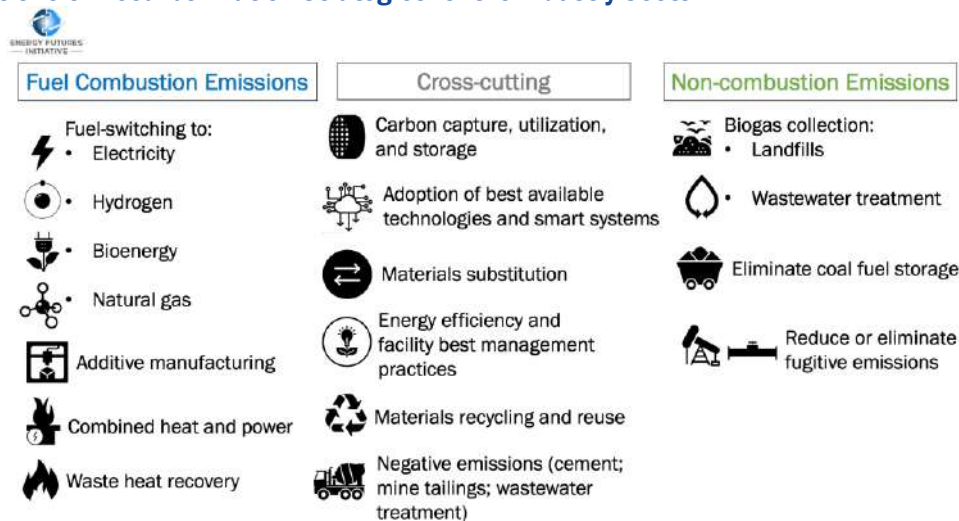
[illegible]

ENERGY FUTURES INITIATIVE

Fuel Combustion Emissions

Fuel-switching to:
• Electricity
• Hydrogen
• Bioenergy
• Natural gas

Additive manufacturing

Combined heat and power

Waste heat recovery

Cross-cutting

Carbon capture, utilization, and storage

Adoption of best available technologies and smart systems

Materials substitution

Energy efficiency and facility best management practices

Materials recycling and reuse

Negative emissions (cement; mine tailings; wastewater treatment)

Non-combustion Emissions

Biogas collection:
• Landfills
• Wastewater treatment

Eliminate coal fuel storage

Reduce or eliminate fugitive emissions